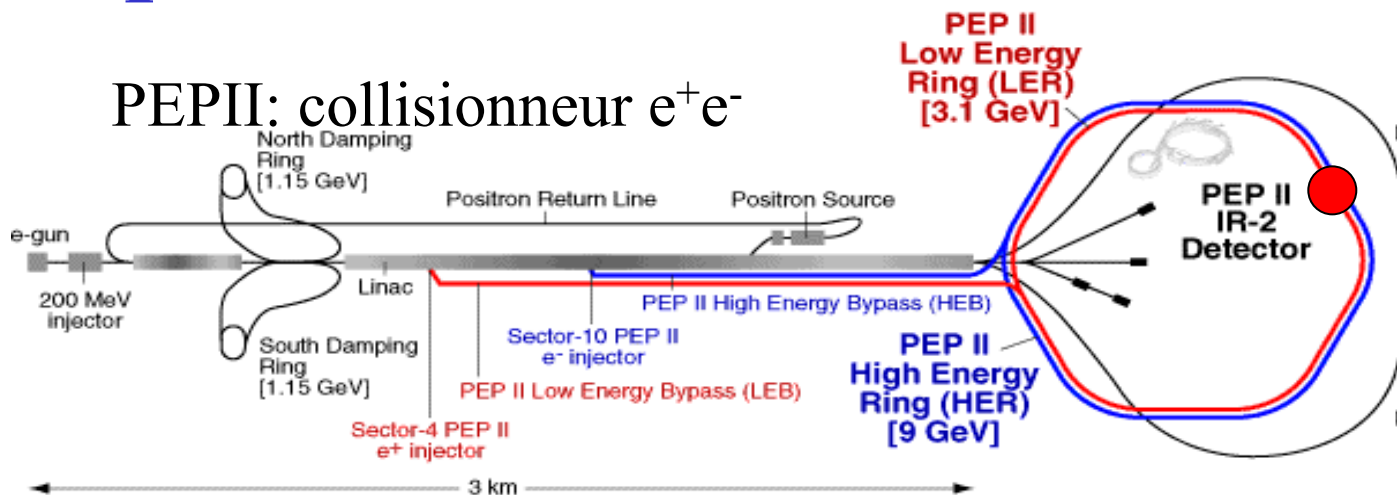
PEPII: collisionneur $e^+e^-$

PEP II Low Energy Ring (LER) [3.1 GeV]

North Damping Ring [1.15 GeV]

Positron Return Line

Positron Source

e-gun

PEP II IR-2 Detector

200 MeV injector

Linac

PEP II High Energy Bypass (HEB)

Sector-10 PEP II $e^-$ injector

South Damping Ring [1.15 GeV]

PEP II High Energy Ring (HER) [9 GeV]

PEP II Low Energy Bypass (LEB)

Sector-4 PEP II $e^+$ injector

3 km